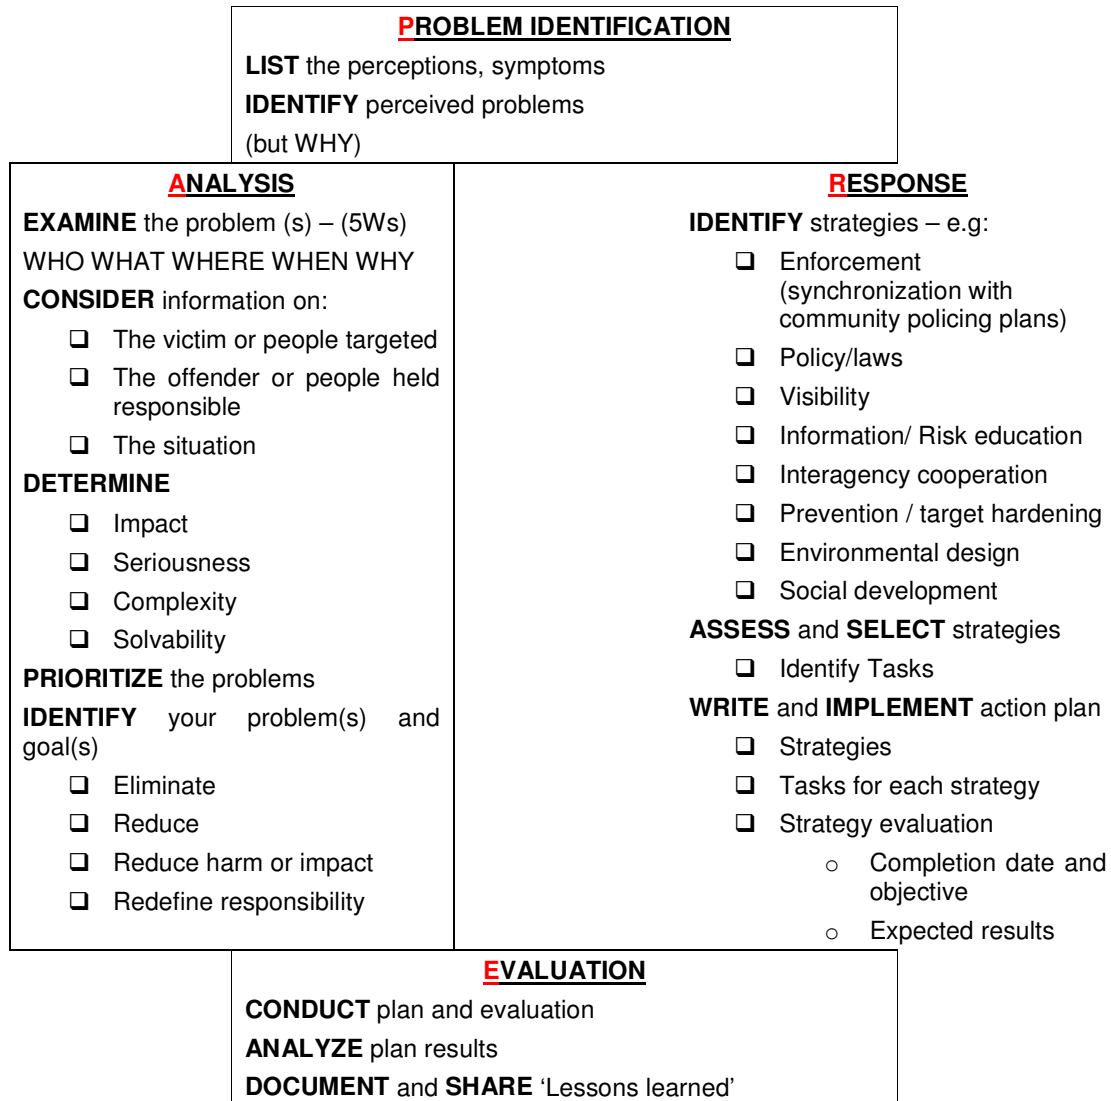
PROBLEM IDENTIFICATION

LIST the perceptions, symptoms

IDENTIFY perceived problems

(but WHY)

ANALYSIS

EXAMINE the problem (s) – (5Ws)

WHO WHAT WHERE WHEN WHY

CONSIDER information on:

- The victim or people targeted
- The offender or people held responsible
- The situation

DETERMINE

- Impact
- Seriousness
- Complexity
- Solvability

PRIORITIZE the problems

IDENTIFY your problem(s) and goal(s)

- Eliminate
- Reduce
- Reduce harm or impact
- Redefine responsibility

RESPONSE

IDENTIFY strategies – e.g:

- Enforcement (synchronization with community policing plans)
- Policy/laws
- Visibility
- Information/ Risk education
- Interagency cooperation
- Prevention / target hardening
- Environmental design
- Social development

ASSESS and SELECT strategies

- Identify Tasks

WRITE and IMPLEMENT action plan

- Strategies
- Tasks for each strategy
- Strategy evaluation
  - Completion date and objective
  - Expected results

EVALUATION

CONDUCT plan and evaluation

ANALYZE plan results

DOCUMENT and SHARE 'Lessons learned'